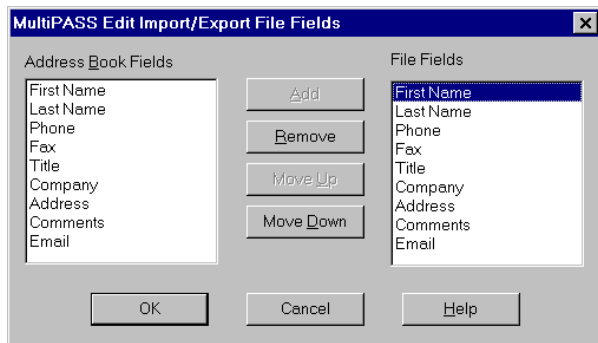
MultiPASS Edit Import/Export File Fields

Address Book Fields

First Name
Last Name
Phone
Fax
Title
Company
Address
Comments
Email

Add

Remove

Move Up

Move Down

File Fields

First Name
Last Name
Phone
Fax
Title
Company
Address
Comments
Email

OK

Cancel

Help